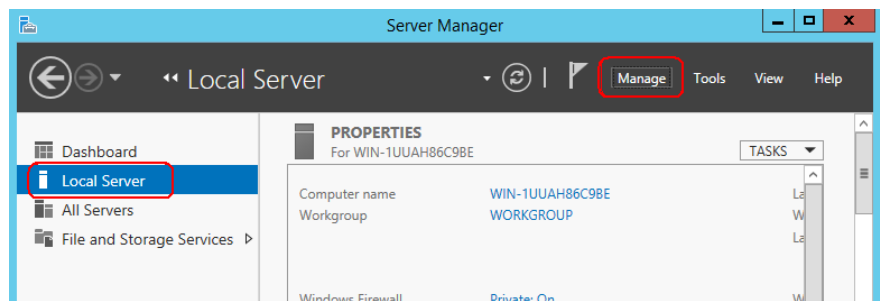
Server Manager

•• Local Server

Manage Tools View Help

Dashboard

Local Server

All Servers

File and Storage Services ▷

PROPERTIES
For WIN-1UUAH86C9BE

TASKS

| | |
|---|---|
| Computer name | WIN-1UUAH86C9BE |
| Workgroup | WORKGROUP |

Windows Firewall Private: On